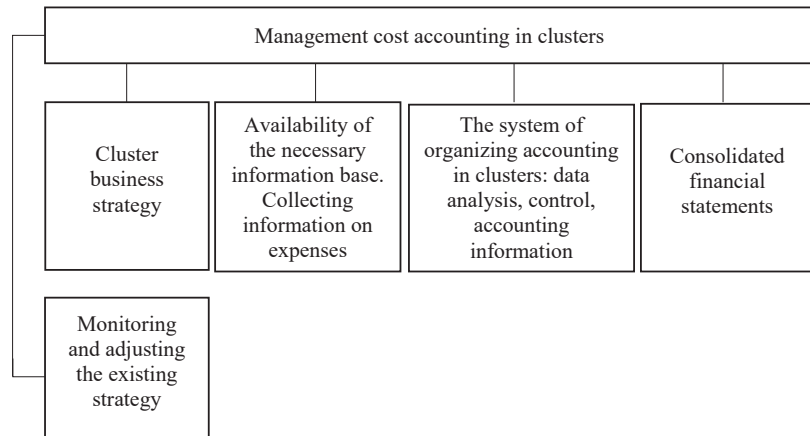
Management cost accounting in clusters

Cluster business strategy

Availability of the necessary information base. Collecting information on expenses

The system of organizing accounting in clusters: data analysis, control, accounting information

Consolidated financial statements

Monitoring and adjusting the existing strategy